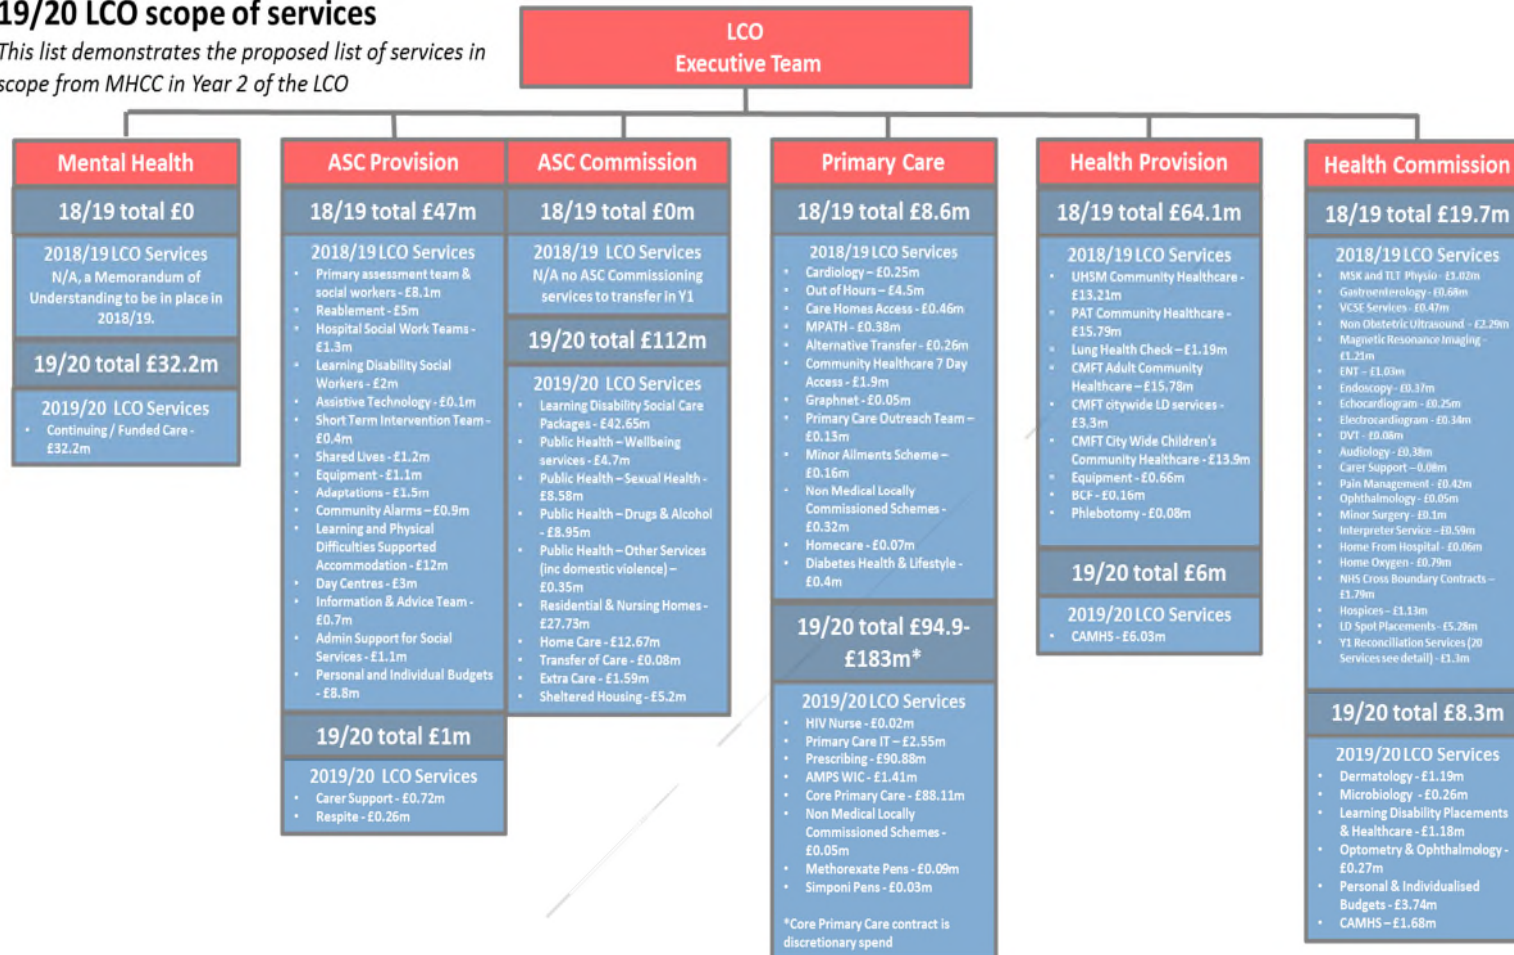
19/20 LCO scope of services

This list demonstrates the proposed list of services in scope from MHCC in Year 2 of the LCO

LCO
Executive Team

Mental Health

18/19 total £0

2018/19 LCO Services
N/A, a Memorandum of Understanding to be in place in 2018/19.

19/20 total £32.2m

2019/20 LCO Services
- Continuing / Funded Care - £32.2m

ASC Provision

18/19 total £47m

2018/19 LCO Services
- Primary assessment team & social workers - £8.1m
- Reablement - £5m
- Hospital Social Work Teams - £1.3m
- Learning Disability Social Workers - £2m
- Assistive Technology - £0.1m
- Short Term Intervention Team - £0.4m
- Shared Lives - £1.2m
- Equipment - £1.1m
- Adaptations - £1.5m
- Community Alarms – £0.9m
- Learning and Physical Difficulties Supported Accommodation - £12m
- Day Centres - £3m
- Information & Advice Team - £0.7m
- Admin Support for Social Services - £1.1m
- Personal and Individual Budgets - £8.8m

19/20 total £1m

2019/20 LCO Services
- Carer Support - £0.72m
- Respite - £0.26m

ASC Commission

18/19 total £0m

2018/19 LCO Services
N/A no ASC Commissioning services to transfer in Y1

19/20 total £112m

2019/20 LCO Services
- Learning Disability Social Care Packages - £42.65m
- Public Health – Wellbeing services - £4.7m
- Public Health – Sexual Health - £8.58m
- Public Health – Drugs & Alcohol - £8.95m
- Public Health – Other Services (inc domestic violence) – £0.35m
- Residential & Nursing Homes - £27.73m
- Home Care - £12.67m
- Transfer of Care - £0.08m
- Extra Care - £1.59m
- Sheltered Housing - £5.2m

Primary Care

18/19 total £8.6m

2018/19 LCO Services
- Cardiology – £0.25m
- Out of Hours – £4.5m
- Care Homes Access - £0.46m
- MPATH - £0.38m
- Alternative Transfer - £0.26m
- Community Healthcare 7 Day Access - £1.9m
- Graphnet - £0.05m
- Primary Care Outreach Team – £0.13m
- Minor Ailments Scheme – £0.16m
- Non Medical Locally Commissioned Schemes - £0.32m
- Homecare - £0.07m
- Diabetes Health & Lifestyle - £0.4m

19/20 total £94.9-£183m*

2019/20 LCO Services
- HIV Nurse - £0.02m
- Primary Care IT – £2.55m
- Prescribing - £90.88m
- AMPS WIC - £1.41m
- Core Primary Care - £88.11m
- Non Medical Locally Commissioned Schemes - £0.05m
- Methorexate Pens - £0.09m
- Simponi Pens - £0.03m

*Core Primary Care contract is discretionary spend

Health Provision

18/19 total £64.1m

2018/19 LCO Services
- UHSM Community Healthcare - £13.21m
- PAT Community Healthcare - £15.79m
- Lung Health Check – £1.19m
- CMFT Adult Community Healthcare – £15.78m
- CMFT citywide LD services - £3.3m
- CMFT City Wide Children's Community Healthcare - £13.9m
- Equipment - £0.66m
- BCF - £0.16m
- Phlebotomy - £0.08m

19/20 total £6m

2019/20 LCO Services
- CAMHS - £6.03m

Health Commission

18/19 total £19.7m

2018/19 LCO Services
- MSK and TLT Physio - £1.02m
- Gastroenterology - £0.68m
- VCSE Services - £0.47m
- Non Obstetric Ultrasound - £2.29m
- Magnetic Resonance Imaging - £1.21m
- ENT – £1.03m
- Endoscopy - £0.37m
- Echocardiogram - £0.25m
- Electrocardiogram - £0.34m
- DVT - £0.08m
- Audiology - £0.38m
- Carer Support – 0.08m
- Pain Management - £0.42m
- Ophthalmology - £0.05m
- Minor Surgery - £0.1m
- Interpreter Service - £0.59m
- Home From Hospital - £0.06m
- Home Oxygen - £0.79m
- NHS Cross Boundary Contracts – £1.79m
- Hospices - £1.13m
- LD Spot Placements - £5.28m
- Y1 Reconciliation Services (20 Services see detail) - £1.3m

19/20 total £8.3m

2019/20 LCO Services
- Dermatology - £1.19m
- Microbiology - £0.26m
- Learning Disability Placements & Healthcare - £1.18m
- Optometry & Ophthalmology - £0.27m
- Personal & Individualised Budgets - £3.74m
- CAMHS – £1.68m